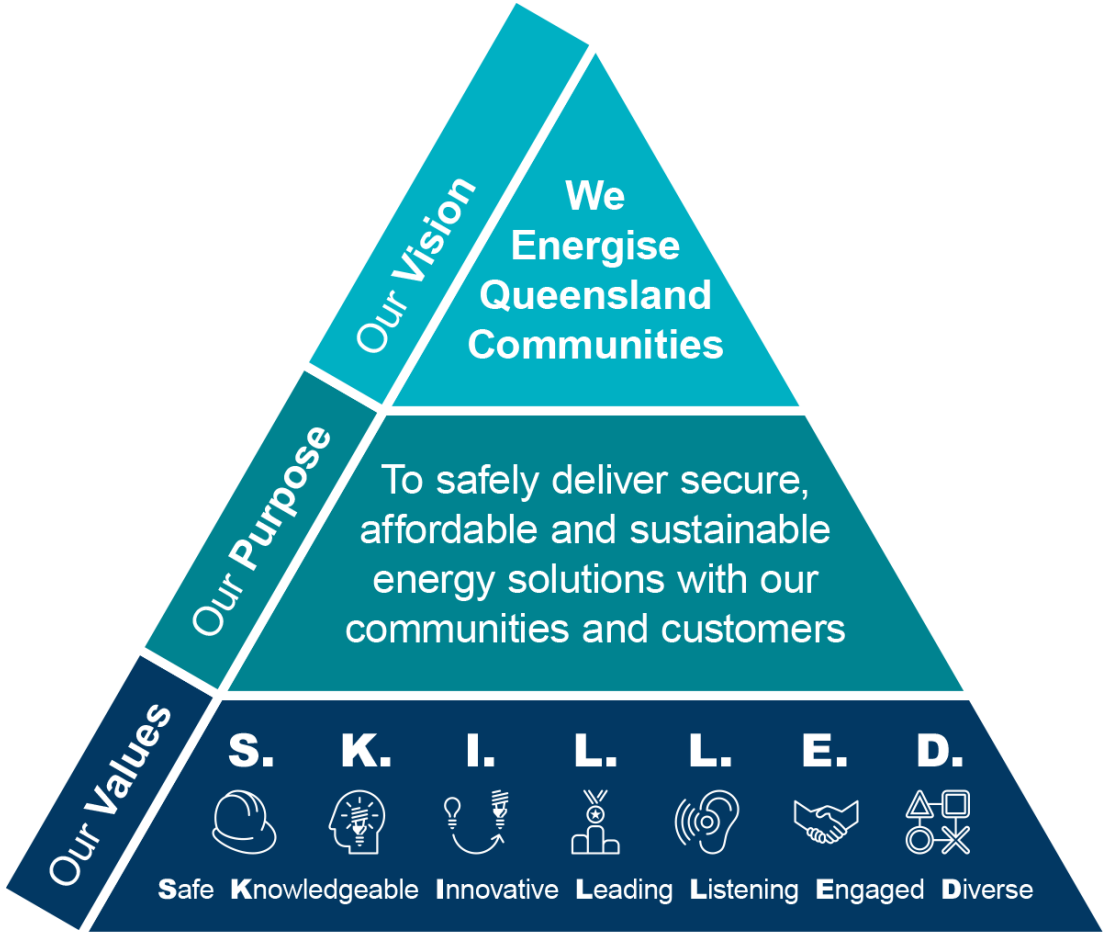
Our Vision

We Energise Queensland Communities

Our Purpose

To safely deliver secure, affordable and sustainable energy solutions with our communities and customers

Our Values

S. K. I. L. L. E. D.

Safe Knowledgeable Innovative Leading Listening Engaged Diverse